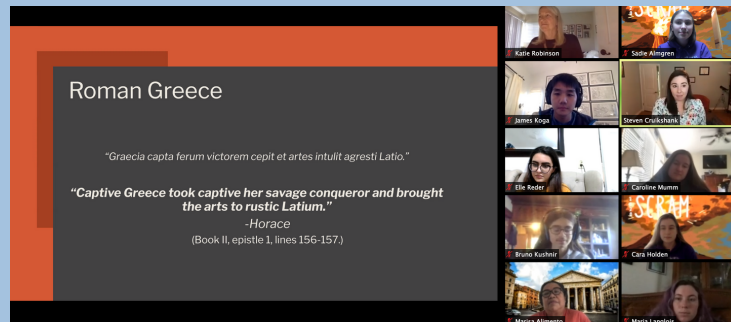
Roman Greece

"Graecia capta ferum victorem cepit et artes intulit agresti Latio."

"Captive Greece took captive her savage conqueror and brought the arts to rustic Latium."
-Horace
(Book II, epistle 1, lines 156-157.)

Katie Robinson
Sadie Almgren
James Koga
Steven Cruikshank
Elle Reder
Caroline Mumm
Bruno Kushnir
Cara Holden
Marisa Alimento
Maria Lapoint